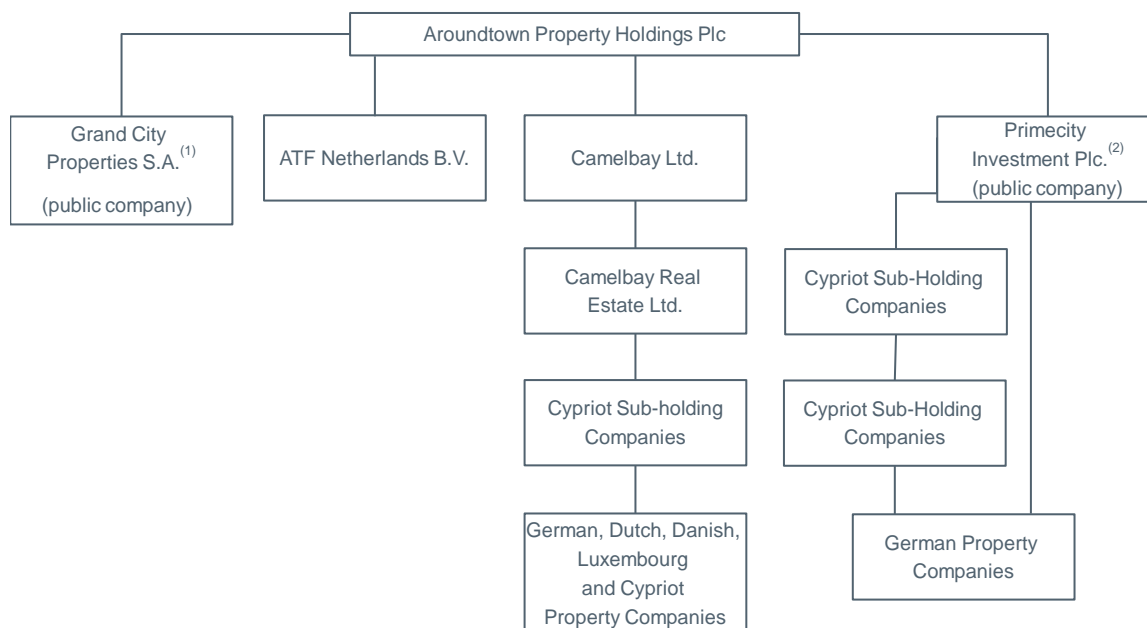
Aroundtown Property Holdings Plc

Grand City Properties S.A.$^{(1)}$

(public company)

ATF Netherlands B.V.

Camelbay Ltd.

Primecity Investment Plc.$^{(2)}$ (public company)

Camelbay Real Estate Ltd.

Cypriot Sub-Holding Companies

Cypriot Sub-holding Companies

Cypriot Sub-Holding Companies

German, Dutch, Danish, Luxembourg and Cypriot Property Companies

German Property Companies